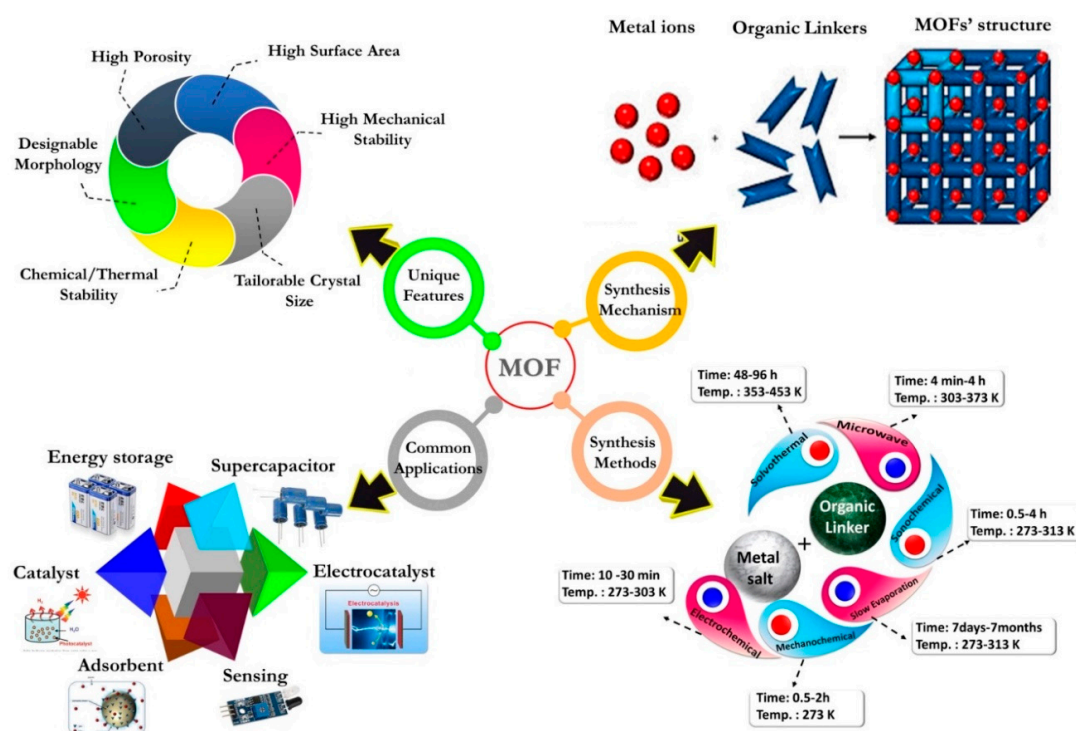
High Porosity

High Surface Area

High Mechanical Stability

Designable Morphology

Chemical/Thermal Stability

Tailorable Crystal Size

Metal ions

Organic Linkers

MOFs' structure

+

Unique Features

Synthesis Mechanism

MOF

Common Applications

Synthesis Methods

Energy storage

Supercapacitor

Catalyst

Electrocatalyst

Electrocatalysis

Photocatalyst

Adsorbent

Sensing

Time: 48-96 h
Temp. : 353-453 K

Time: 4 min-4 h
Temp. : 303-373 K

Time: 0.5-4 h
Temp. : 273-313 K

Time: 10 -30 min
Temp. : 273-303 K

Time: 7days-7months
Temp. : 273-313 K

Time: 0.5-2h
Temp. : 273 K

Solvothermal

Microwave

Sonochemical

Slow Evaporation

Mechanochemical

Electrochemical

Organic Linker

Metal salt

+